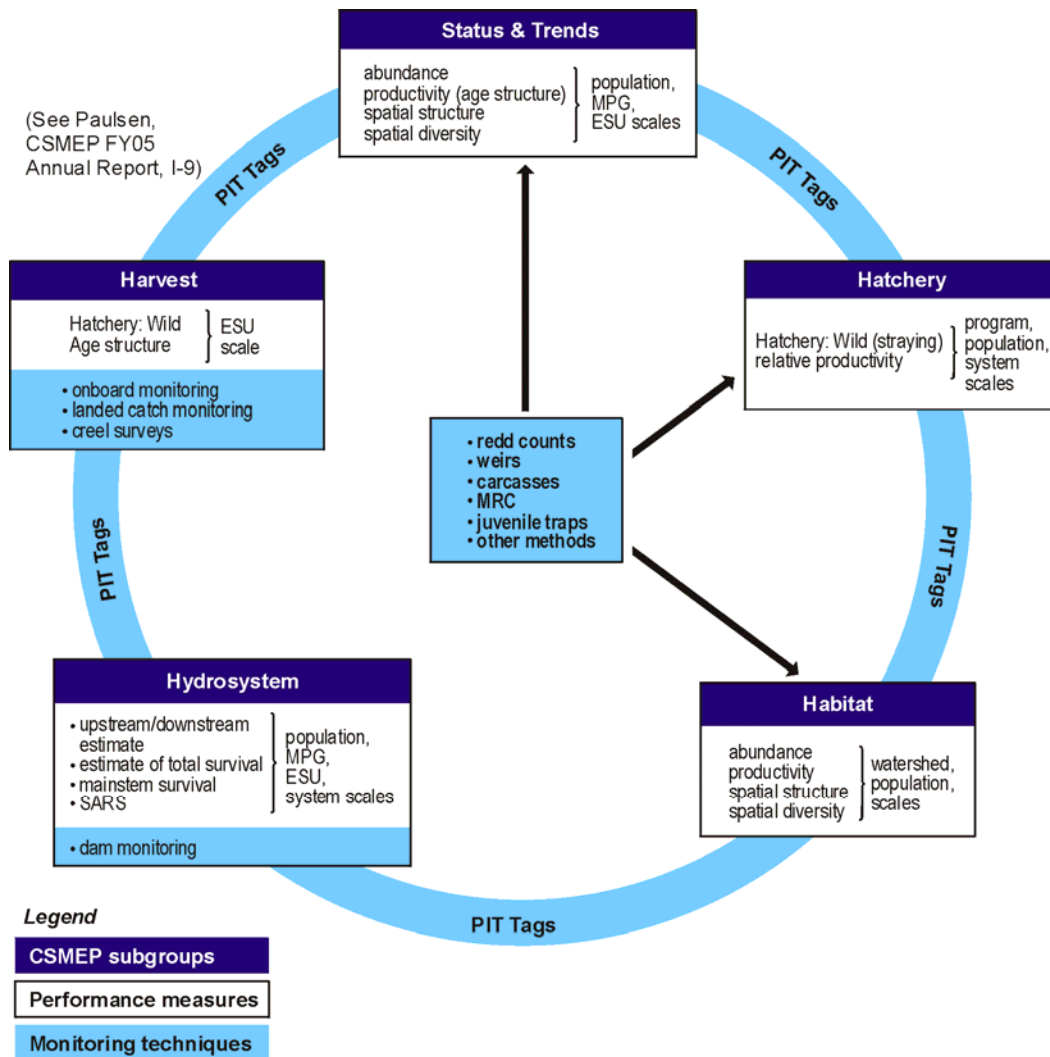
Status & Trends

abundance
productivity (age structure)
spatial structure
spatial diversity

population, MPG, ESU scales

(See Paulsen, CSMEP FY05 Annual Report, I-9)

PIT Tags

PIT Tags

Harvest

Hatchery: Wild
Age structure

ESU scale

• onboard monitoring
• landed catch monitoring
• creel surveys

Hatchery

Hatchery: Wild (straying)
relative productivity

program, population, system scales

• redd counts
• weirs
• carcasses
• MRC
• juvenile traps
• other methods

PIT Tags

PIT Tags

Hydrosystem

• upstream/downstream estimate
• estimate of total survival
• mainstem survival
• SARS

population, MPG, ESU, system scales

• dam monitoring

Habitat

abundance
productivity
spatial structure
spatial diversity

watershed, population, scales

PIT Tags

Legend

CSMEP subgroups

Performance measures

Monitoring techniques